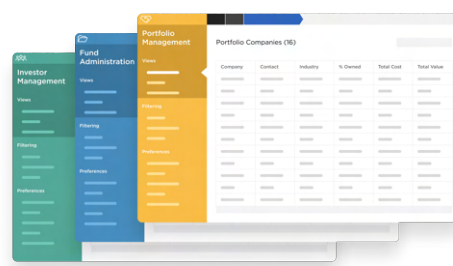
Investor Management

Views

Filtering

Preferences

Fund Administration

Views

Filtering

Preferences

Portfolio Management

Views

Filtering

Preferences

Portfolio Companies (16)

| Company | Contact | Industry | % Owned | Total Cost | Total Value |
|---|---|---|---|---|---|